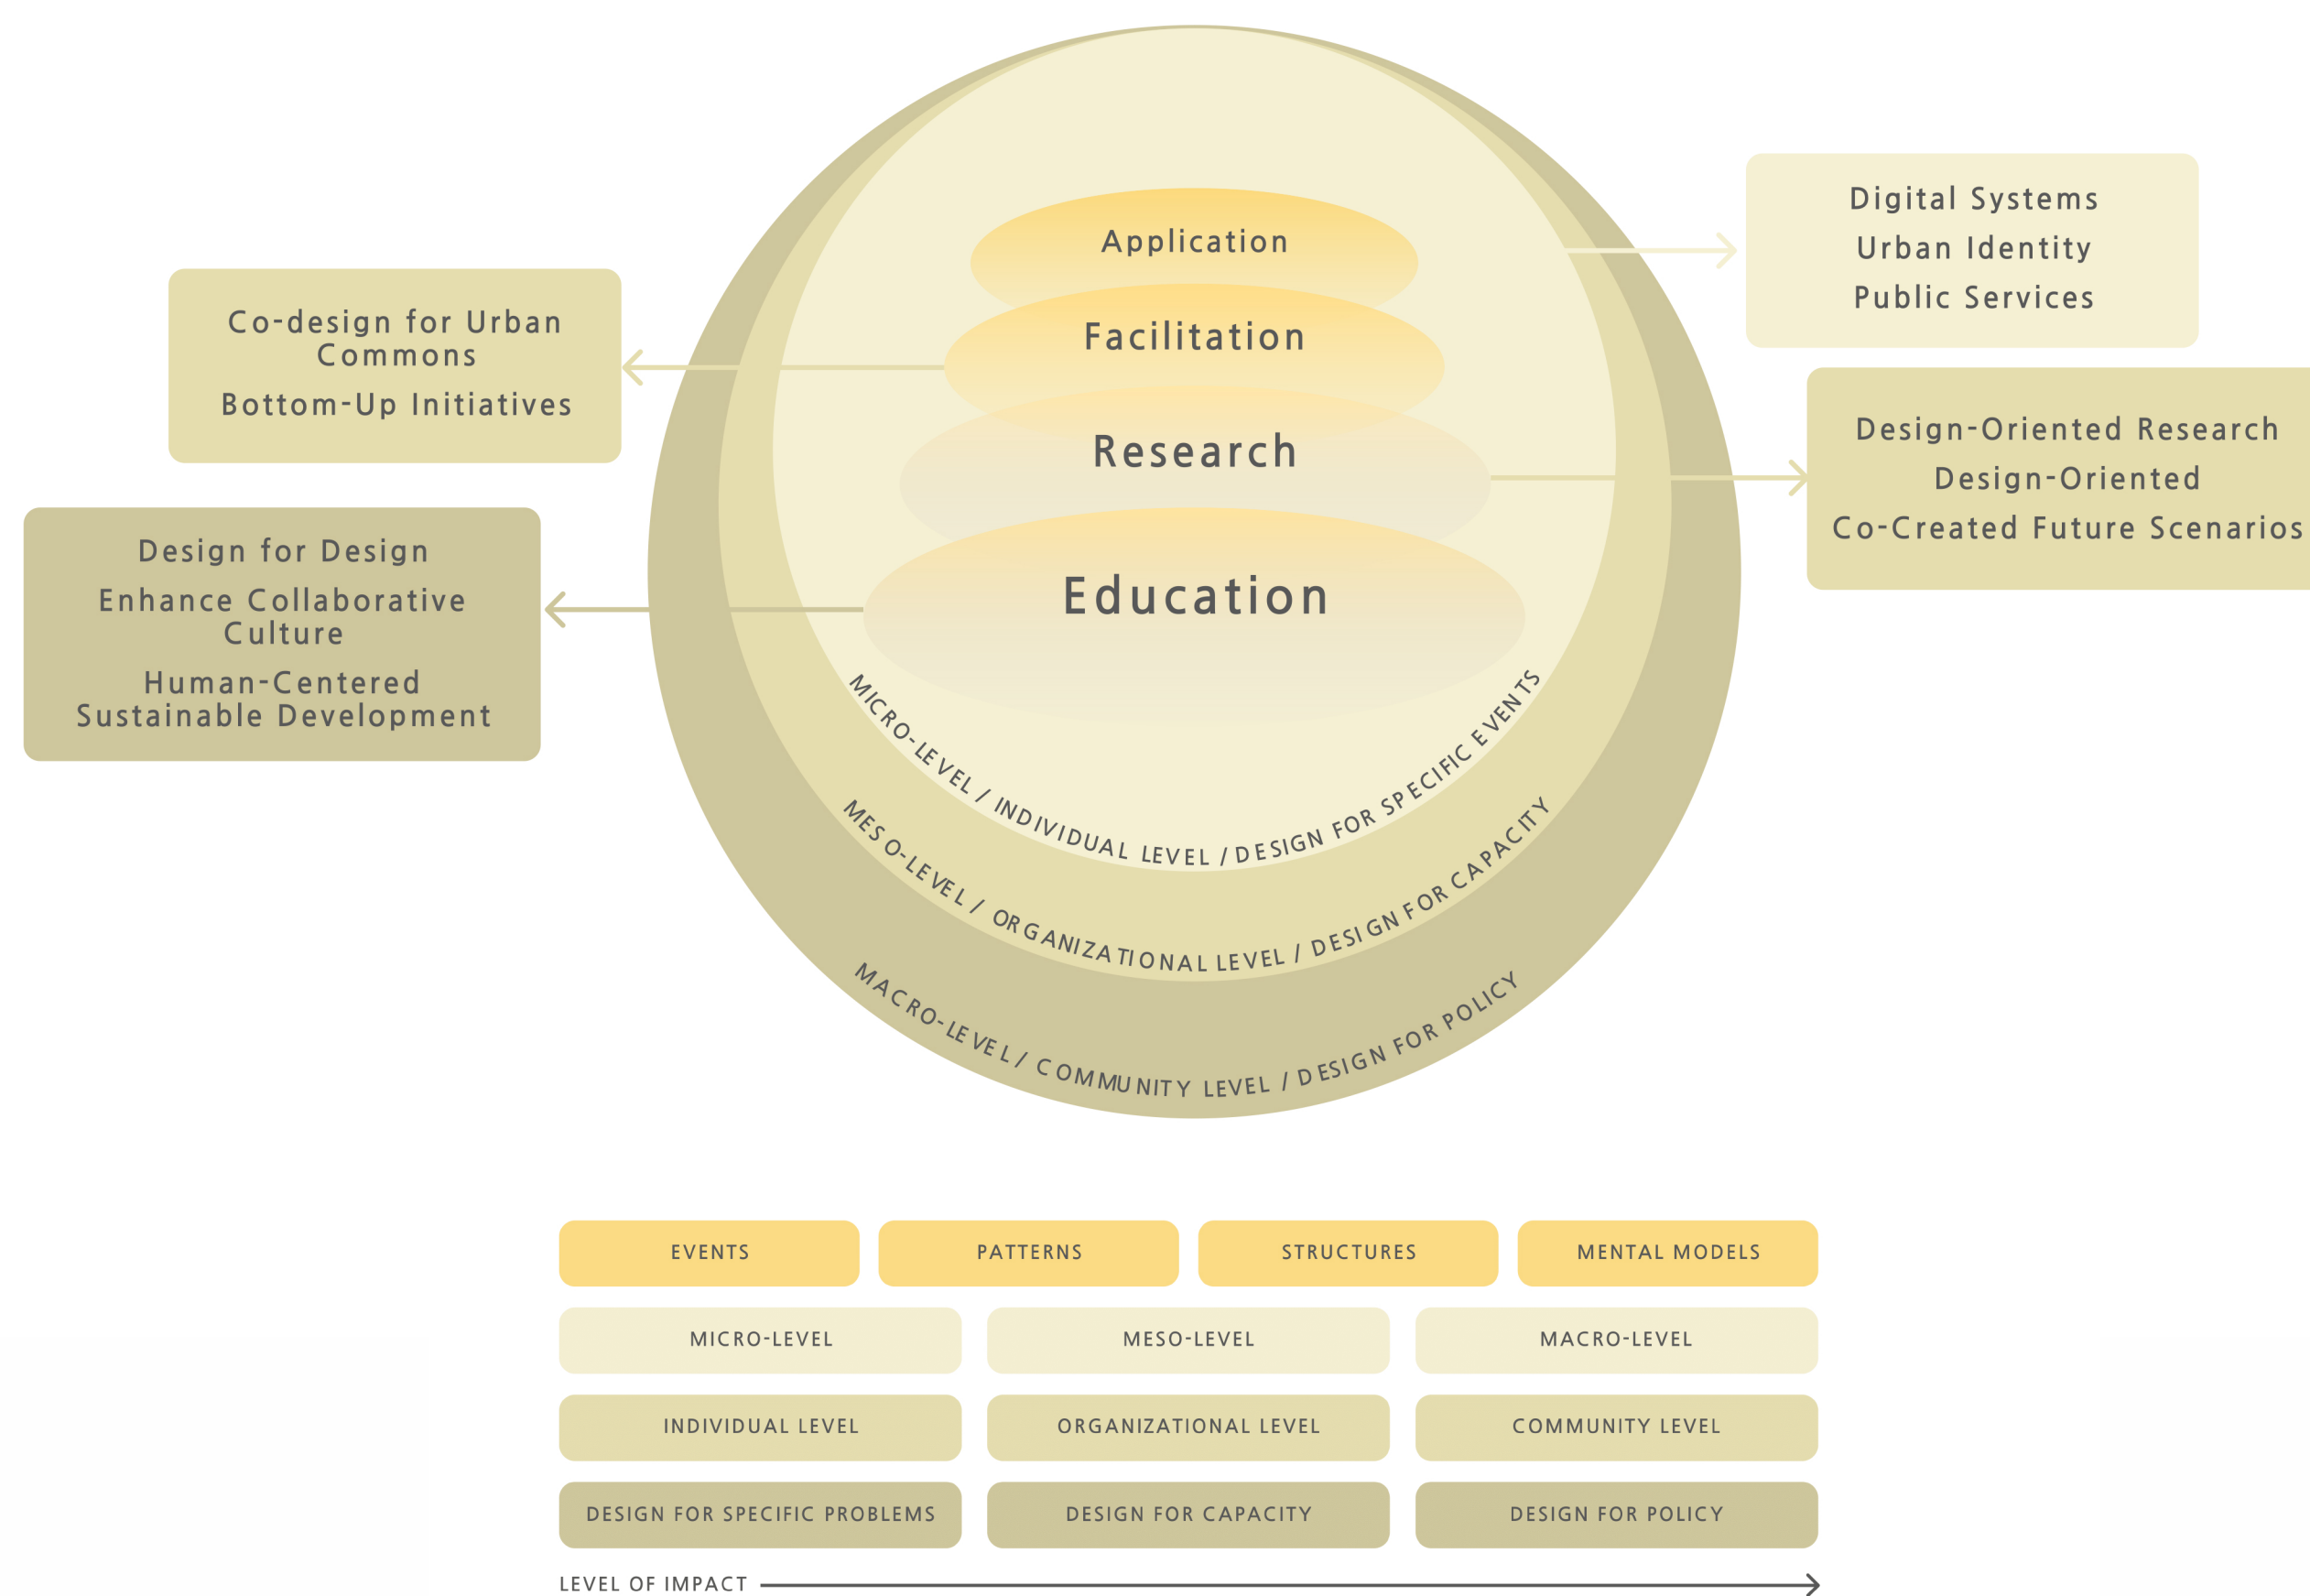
Co-design for Urban Commons

Bottom-Up Initiatives

Design for Design

Enhance Collaborative Culture

Human-Centered Sustainable Development

Application

Facilitation

Research

Education

MICRO-LEVEL / INDIVIDUAL LEVEL / DESIGN FOR SPECIFIC EVENTS

MESO-LEVEL / ORGANIZATIONAL LEVEL / DESIGN FOR CAPACITY

MACRO-LEVEL / COMMUNITY LEVEL / DESIGN FOR POLICY

Digital Systems

Urban Identity

Public Services

Design-Oriented Research

Design-Oriented

Co-Created Future Scenarios

| EVENTS | PATTERNS | STRUCTURES | MENTAL MODELS |
|---|---|---|---|

| MICRO-LEVEL | MESO-LEVEL | MACRO-LEVEL |
|---|---|---|
| INDIVIDUAL LEVEL | ORGANIZATIONAL LEVEL | COMMUNITY LEVEL |
| DESIGN FOR SPECIFIC PROBLEMS | DESIGN FOR CAPACITY | DESIGN FOR POLICY |

LEVEL OF IMPACT